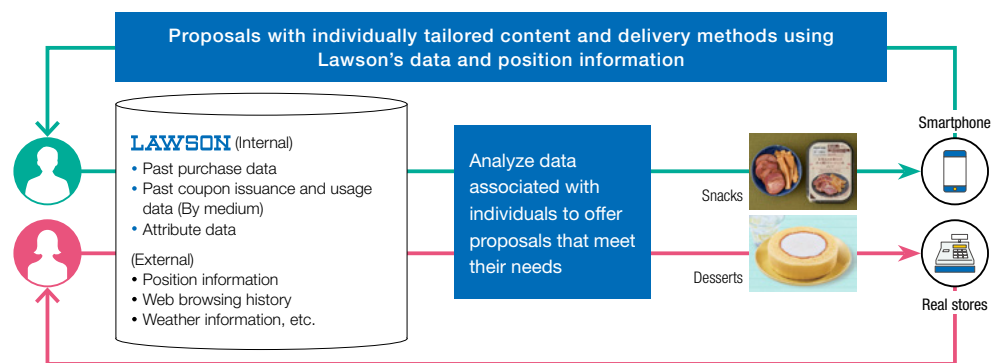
Proposals with individually tailored content and delivery methods using Lawson's data and position information

LAWSON (Internal)
• Past purchase data
• Past coupon issuance and usage data (By medium)
• Attribute data

(External)
• Position information
• Web browsing history
• Weather information, etc.

Analyze data associated with individuals to offer proposals that meet their needs

Snacks

Desserts

Smartphone

Real stores